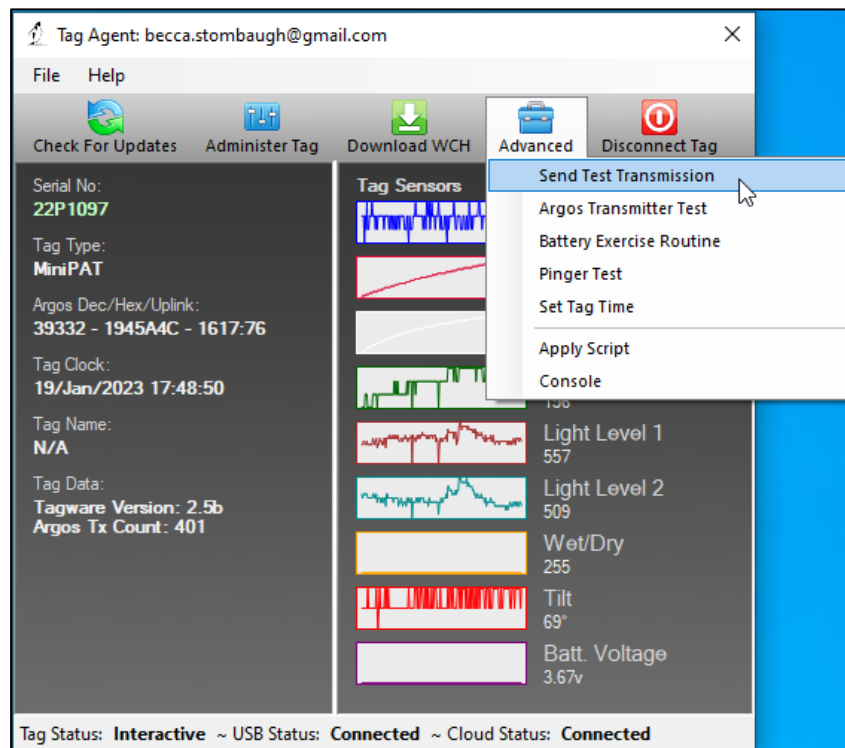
Tag Agent: becca.stombaugh@gmail.com

File Help

Check For Updates Administer Tag Download WCH Advanced Disconnect Tag

Serial No:
22P1097

Tag Type:
MiniPAT

Argos Dec/Hex/Uplink:
39332 - 1945A4C - 1617:76

Tag Clock:
19/Jan/2023 17:48:50

Tag Name:
N/A

Tag Data:
Tagware Version: 2.5b
Argos Tx Count: 401

Tag Sensors

Send Test Transmission
Argos Transmitter Test
Battery Exercise Routine
Pinger Test
Set Tag Time
Apply Script
Console

156

Light Level 1
557

Light Level 2
509

Wet/Dry
255

Tilt
69°

Batt. Voltage
3.67v

Tag Status: Interactive ~ USB Status: Connected ~ Cloud Status: Connected